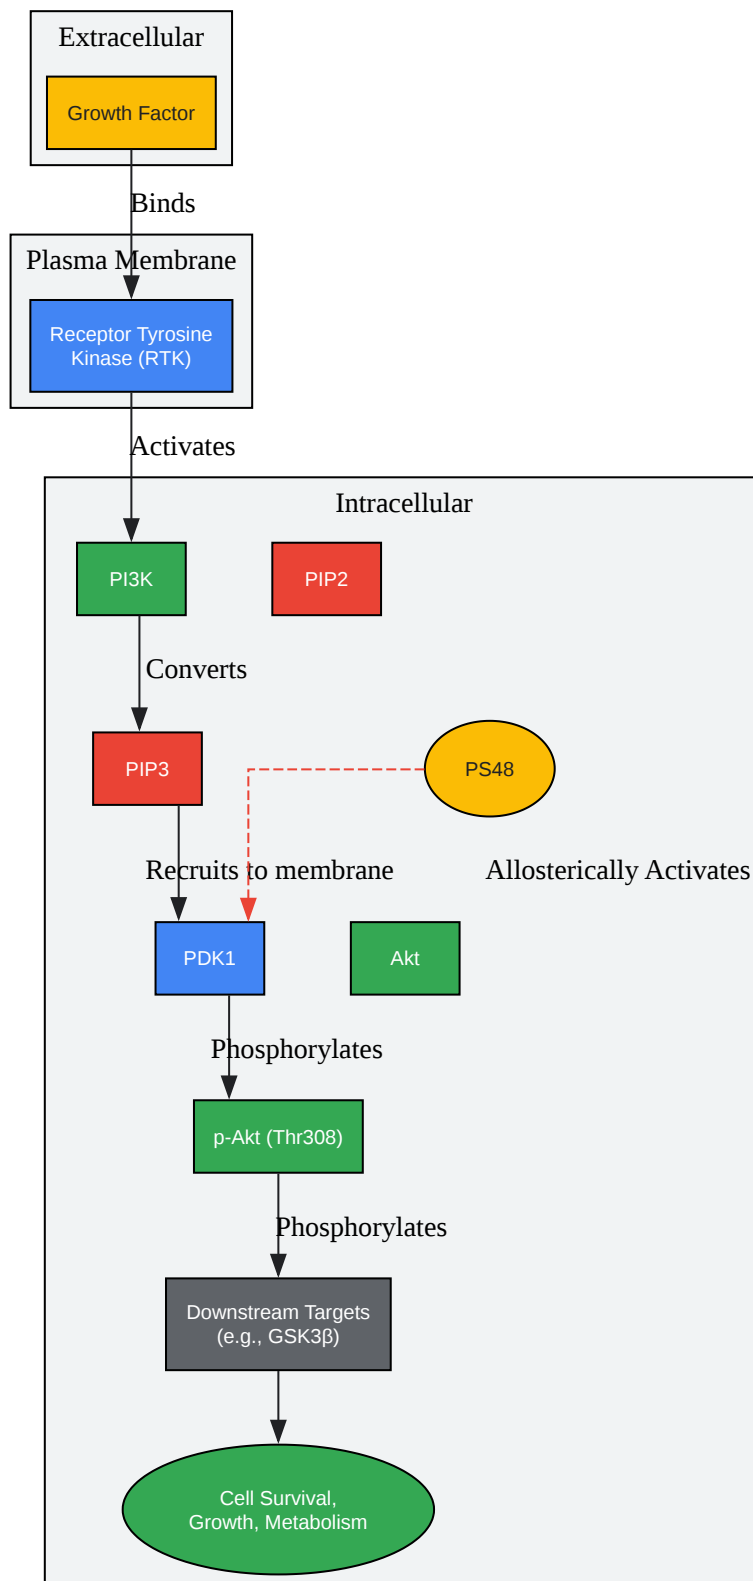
Extracellular

Growth Factor

Binds

Plasma Membrane

Receptor Tyrosine Kinase (RTK)

Activates

Intracellular

PI3K

PIP2

Converts

PIP3

PS48

Recruits to membrane

Allosterically Activates

PDK1

Akt

Phosphorylates

p-Akt (Thr308)

Phosphorylates

Downstream Targets (e.g., GSK3β)

Cell Survival, Growth, Metabolism